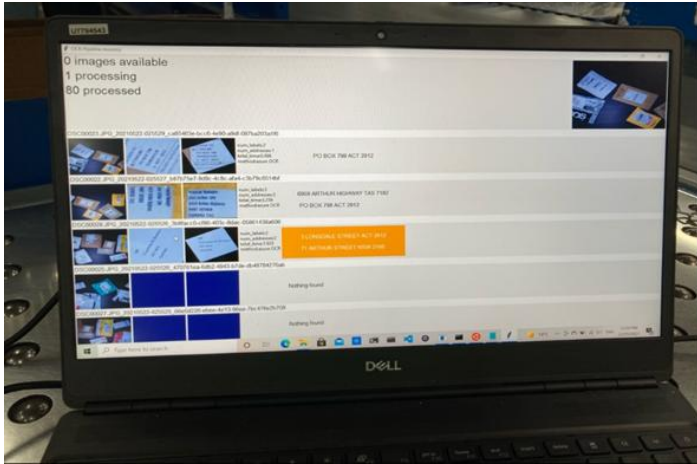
UTT94543

OCR Pipeline results

0 images available
1 processing
80 processed

DSC00023.JPG_20210622-020526_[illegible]

num_labels:2
num_addresses:1
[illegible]
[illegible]

PO BOX 798 ACT 2612

DSC00022.JPG_20210622-020527_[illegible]

8908 ARTHUR HIGHWAY TAS 7182

PO BOX 798 ACT 2612

DSC00024.JPG_20210622-020526_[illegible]

num_labels:2
num_addresses:2
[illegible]
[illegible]

3 LONSDALE STREET ACT 2612

71 ARTHUR STREET NSW 2160

DSC00025.JPG_20210622-020526_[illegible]

Nothing found

DSC00027.JPG_20210622-020526_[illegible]

Nothing found

Type here to search

DELL